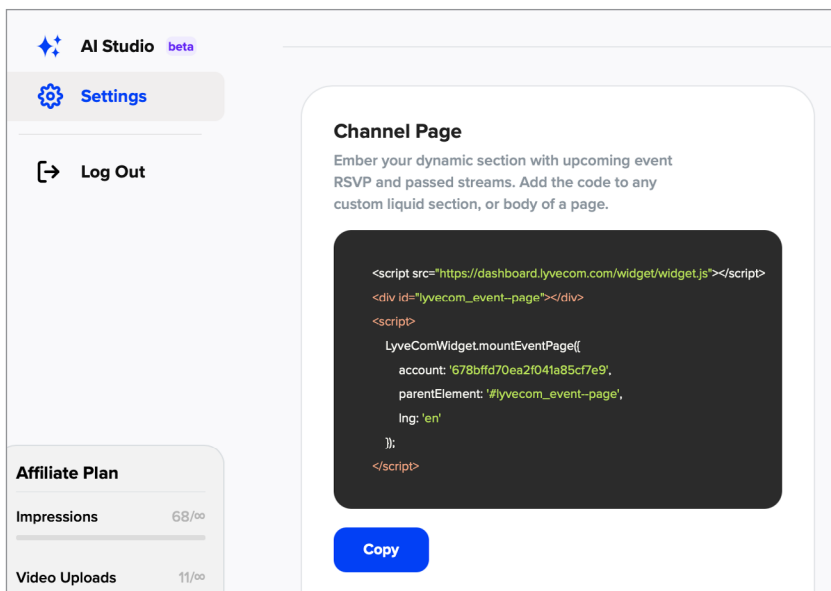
AI Studio beta

Settings

Log Out

Affiliate Plan

Impressions 68/∞

Video Uploads 11/∞

Channel Page

Ember your dynamic section with upcoming event RSVP and passed streams. Add the code to any custom liquid section, or body of a page.

<script src="https://dashboard.lyvecom.com/widget/widget.js"></script>
<div id="lyvecom_event--page"></div>
<script>
LyveComWidget.mountEventPage({
account: '678bffd70ea2f041a85cf7e9',
parentElement: '#lyvecom_event--page',
lng: 'en'
});
</script>

Copy